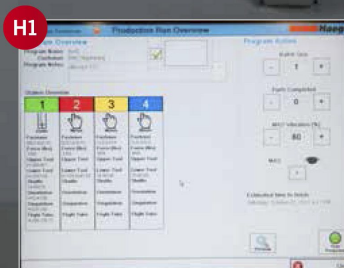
H1

Production Run Overview

Harg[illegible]

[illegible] Overview

Program Name:

Confirmed:

Program Notes:

Station Overview

1

2

3

4

Fastener

Force (lbs)

Upper Tool

Lower Tool

Shuttle

Orientation

Disposition

Flight Tube

Program Actions

Batch Size

-

1

+

Parts Completed

-

0

+

Estimated time to finish:

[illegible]